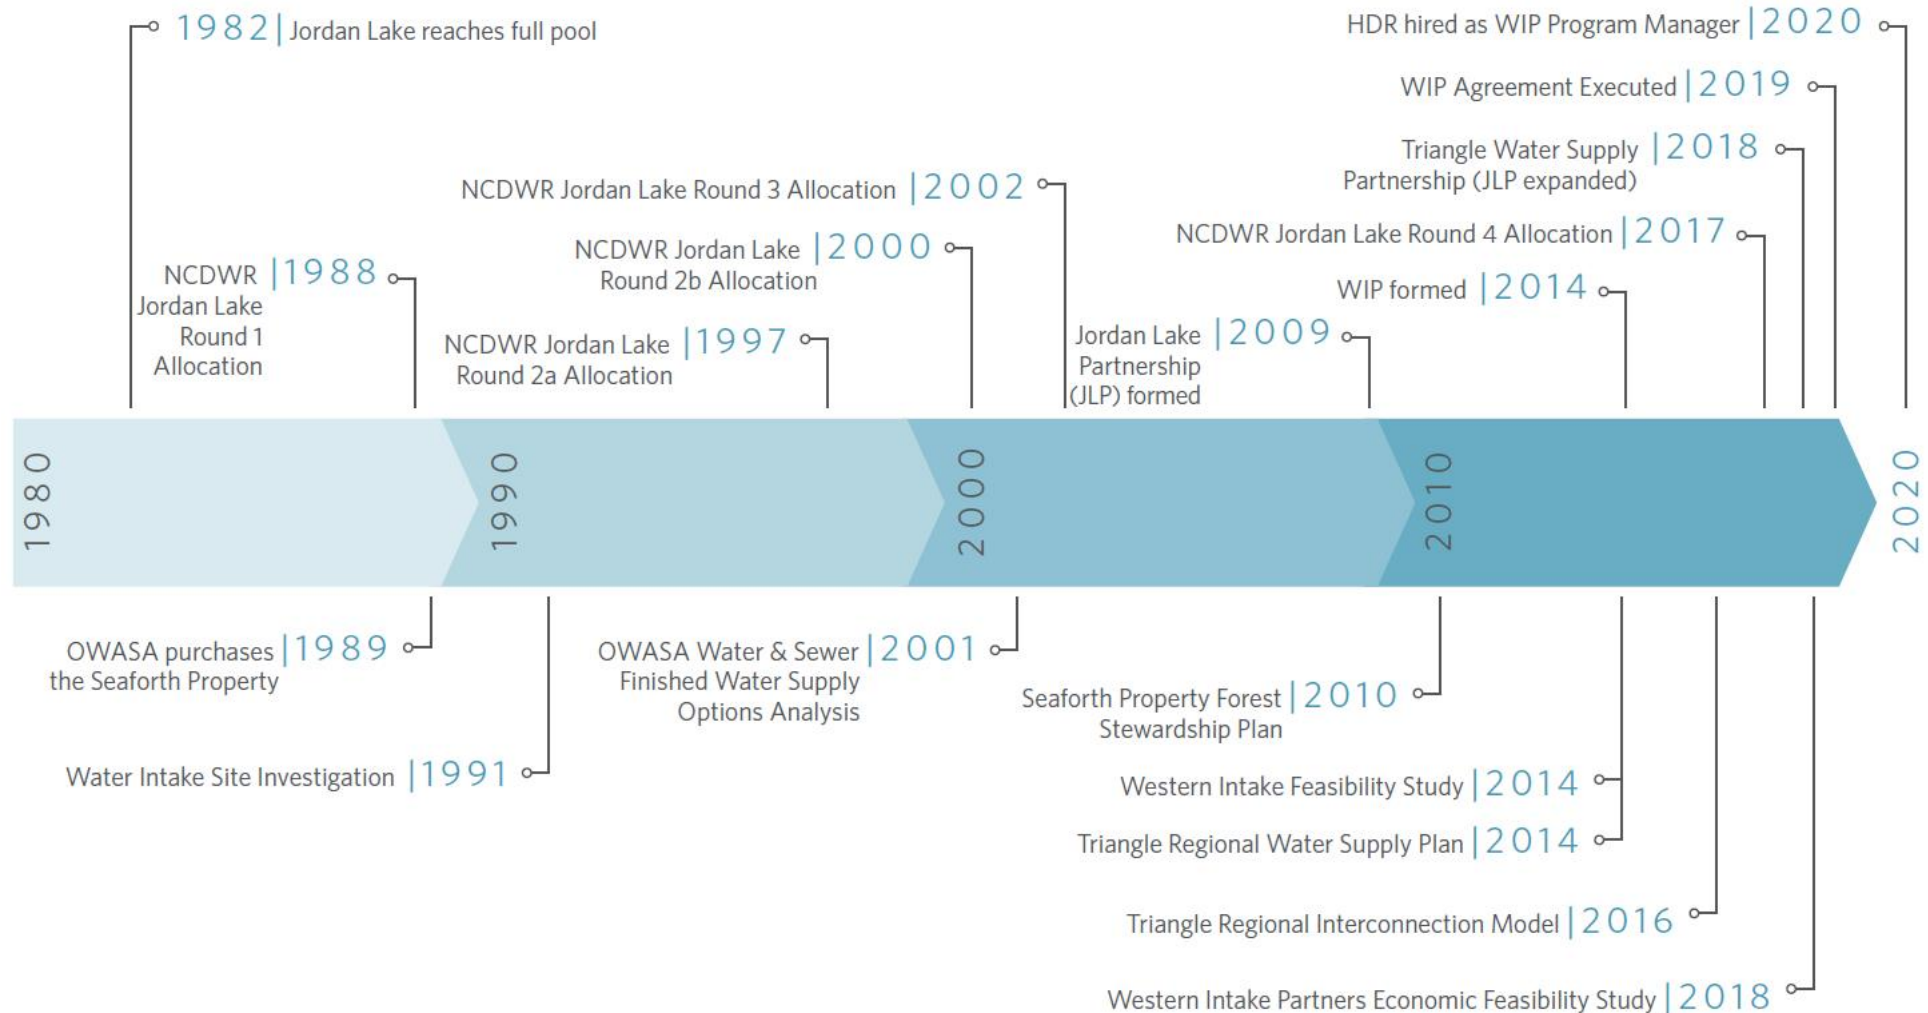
1982 | Jordan Lake reaches full pool

HDR hired as WIP Program Manager | 2020

WIP Agreement Executed | 2019

Triangle Water Supply Partnership (JLP expanded) | 2018

NCDWR Jordan Lake Round 3 Allocation | 2002

NCDWR Jordan Lake Round 4 Allocation | 2017

NCDWR Jordan Lake Round 2b Allocation | 2000

NCDWR Jordan Lake Round 1 Allocation | 1988

WIP formed | 2014

NCDWR Jordan Lake Round 2a Allocation | 1997

Jordan Lake Partnership (JLP) formed | 2009

1980

1990

2000

2010

2020

OWASA purchases the Seaforth Property | 1989

OWASA Water & Sewer Finished Water Supply Options Analysis | 2001

Seaforth Property Forest Stewardship Plan | 2010

Water Intake Site Investigation | 1991

Western Intake Feasibility Study | 2014

Triangle Regional Water Supply Plan | 2014

Triangle Regional Interconnection Model | 2016

Western Intake Partners Economic Feasibility Study | 2018